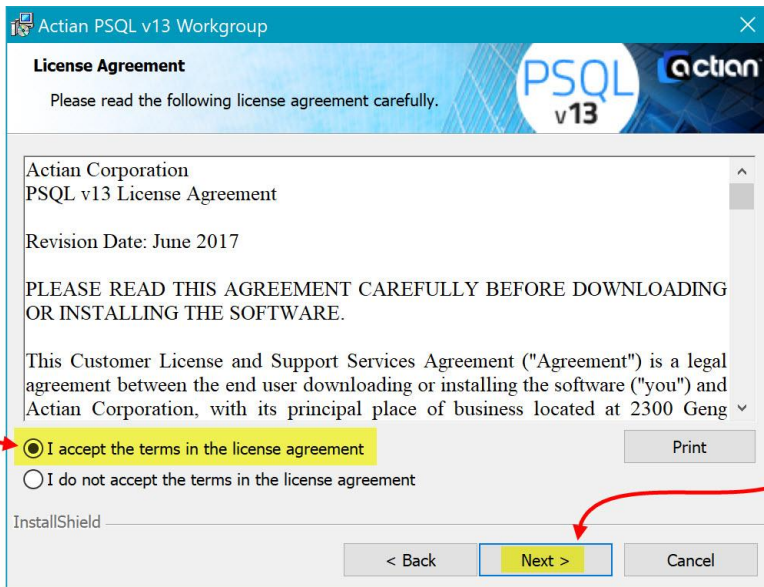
Actian PSQL v13 Workgroup

License Agreement

Please read the following license agreement carefully.

PSQL v13

actian

Actian Corporation
PSQL v13 License Agreement

Revision Date: June 2017

PLEASE READ THIS AGREEMENT CAREFULLY BEFORE DOWNLOADING OR INSTALLING THE SOFTWARE.

This Customer License and Support Services Agreement ("Agreement") is a legal agreement between the end user downloading or installing the software ("you") and Actian Corporation, with its principal place of business located at 2300 Geng

I accept the terms in the license agreement

I do not accept the terms in the license agreement

Print

InstallShield

< Back

Next >

Cancel